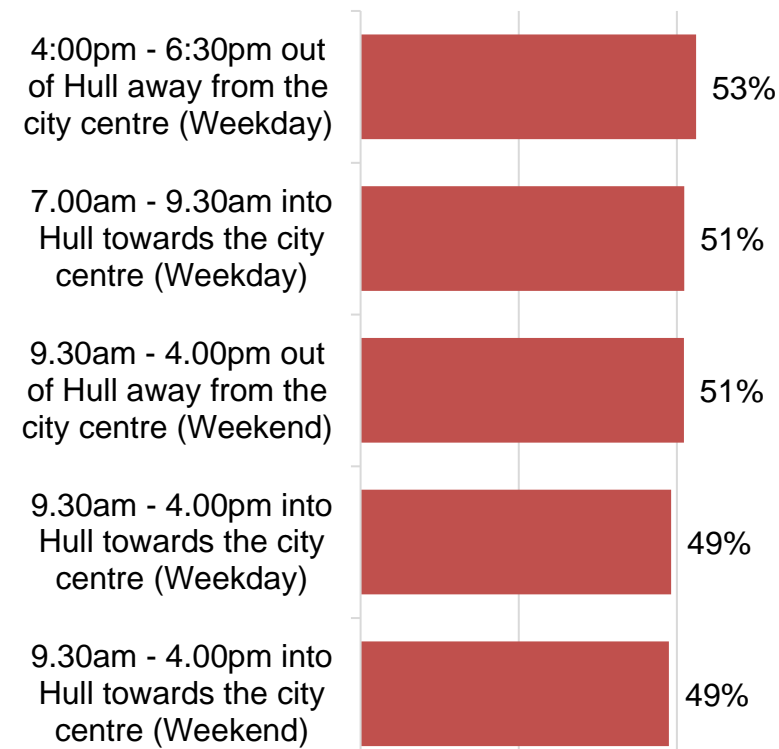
| | |
|---|---|
| 4:00pm - 6:30pm out of Hull away from the city centre (Weekday) | 53% |
| 7.00am - 9.30am into Hull towards the city centre (Weekday) | 51% |
| 9.30am - 4.00pm out of Hull away from the city centre (Weekend) | 51% |
| 9.30am - 4.00pm into Hull towards the city centre (Weekday) | 49% |
| 9.30am - 4.00pm into Hull towards the city centre (Weekend) | 49% |